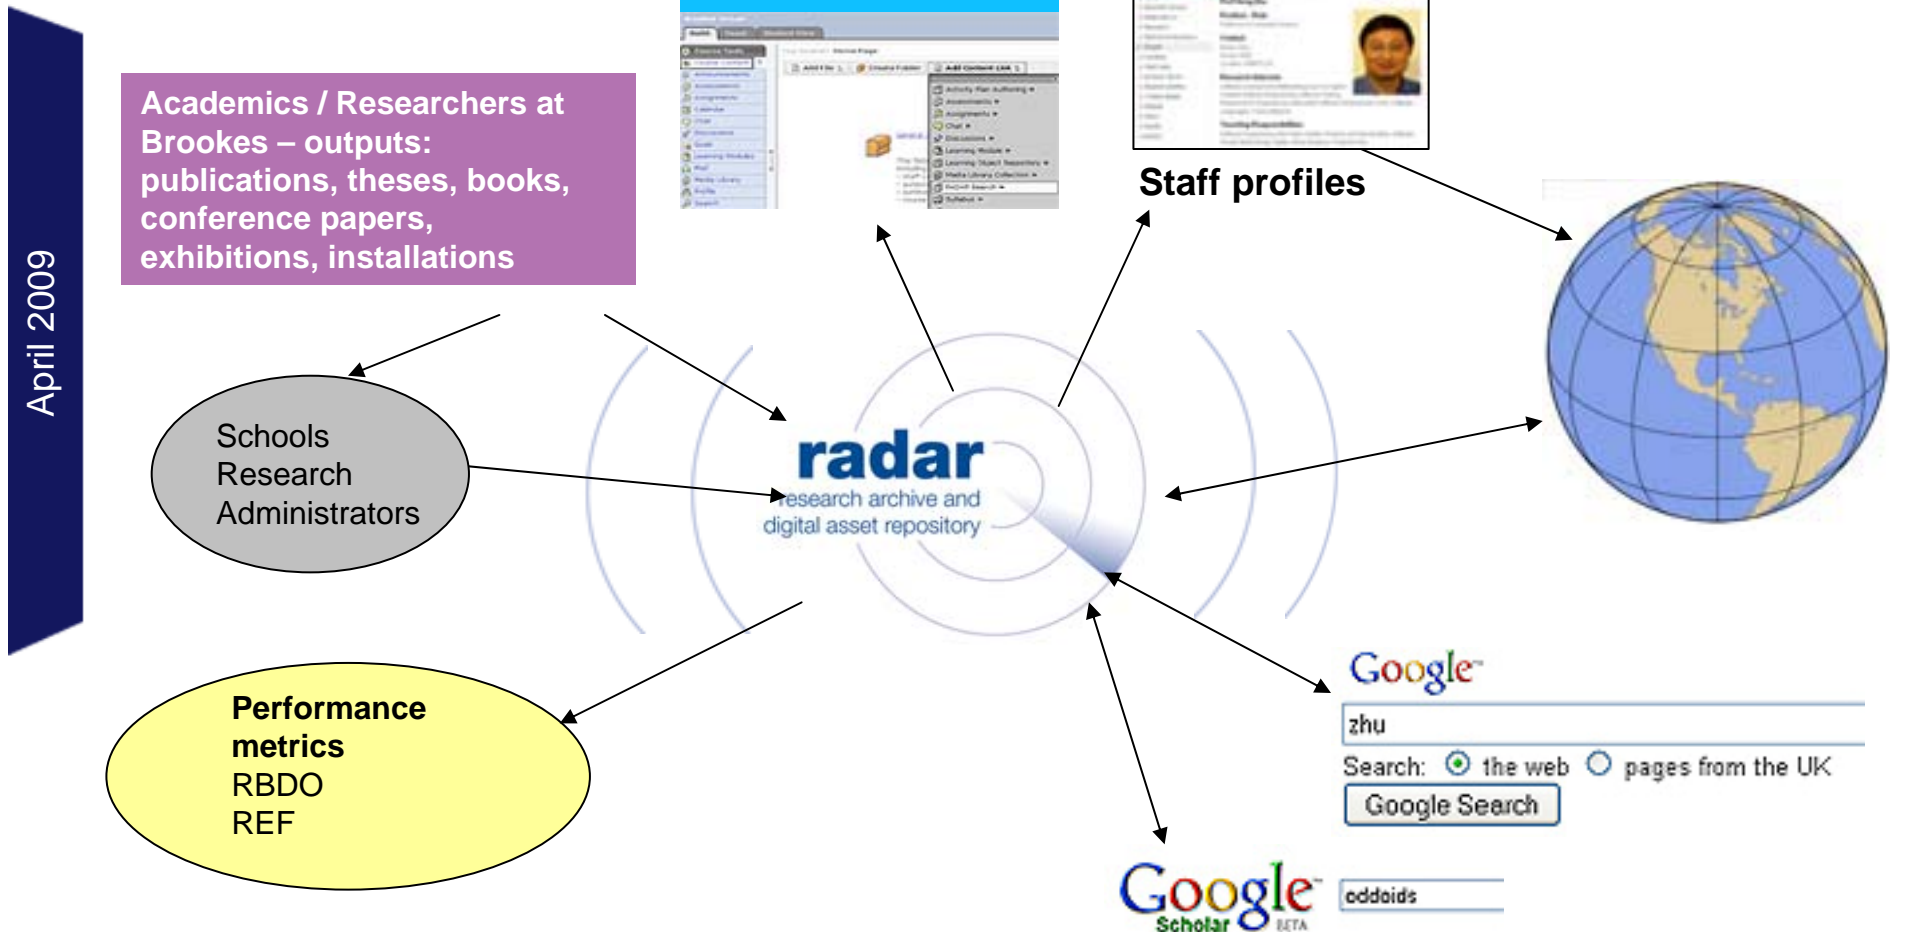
April 2009

Academics / Researchers at Brookes – outputs: publications, theses, books, conference papers, exhibitions, installations

Staff profiles

Schools
Research
Administrators

radar
research archive and digital asset repository

Performance metrics
RBDO
REF

Google
zhu
Search: the web pages from the UK
Google Search

Google Scholar BETA
oddoids